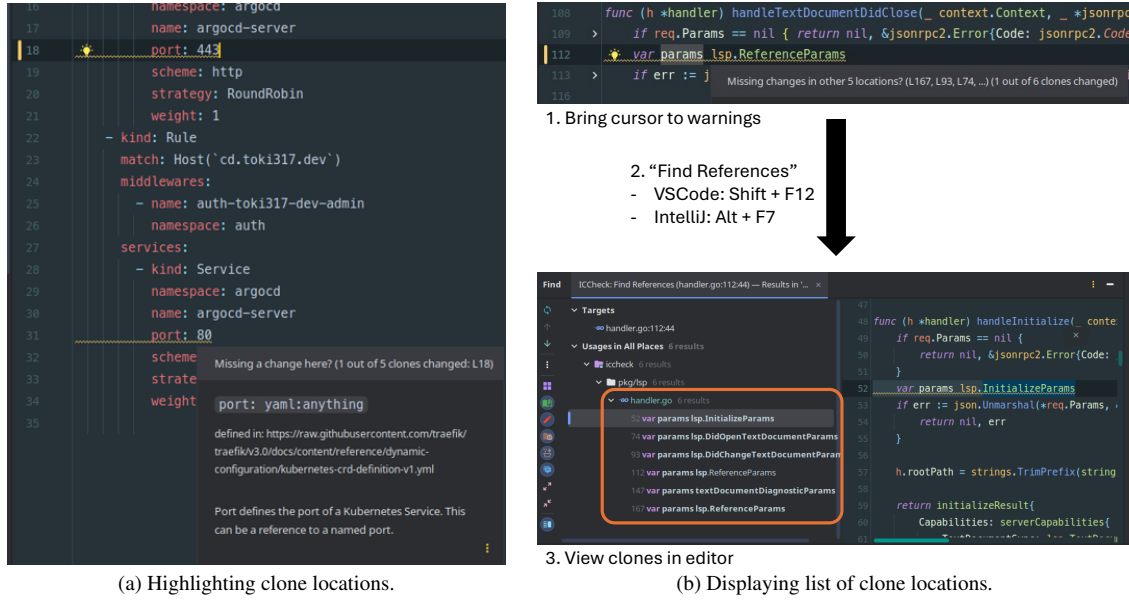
16 namespace: argocd
17 name: argocd-server
18 port: 443
19 scheme: http
20 strategy: RoundRobin
21 weight: 1
22 - kind: Rule
23 match: Host(`cd.toki317.dev`)
24 middlewares:
25 - name: auth-toki317-dev-admin
26 namespace: auth
27 services:
28 - kind: Service
29 namespace: argocd
30 name: argocd-server
31 port: 80
32 scheme
33 strate
34 weight
35

Missing a change here? (1 out of 5 clones changed: L18)

port: yaml:anything

defined in: https://raw.githubusercontent.com/traefik/traefik/v3.0/docs/content/reference/dynamic-configuration/kubernetes-crd-definition-v1.yml

Port defines the port of a Kubernetes Service. This can be a reference to a named port.

108 func (h *handler) handleTextDocumentDidClose(_ context.Context, _ *jsonrpc
109 if req.Params == nil { return nil, &jsonrpc2.Error{Code: jsonrpc2.Code
112 var params lsp.ReferenceParams
113 if err := j
116

Missing changes in other 5 locations? (L167, L93, L74, ...) (1 out of 6 clones changed)

1. Bring cursor to warnings

2. "Find References"
- VSCode: Shift + F12
- IntelliJ: Alt + F7

Find ICCheck: Find References (handler.go:112:44) — Results in '...

Targets
handler.go:112:44
Usages in All Places 6 results
iccheck 6 results
pkg/lsp 6 results
handler.go 6 results
52 var params lsp.InitializeParams
74 var params lsp.DidOpenTextDocumentParams
93 var params lsp.DidChangeTextDocumentParam
112 var params lsp.ReferenceParams
147 var params textDocumentDiagnosticParams
167 var params lsp.ReferenceParams

47
48 func (h *handler) handleInitialize(_ conte
49 if req.Params == nil {
50 return nil, &jsonrpc2.Error{Code:
51 }
52 var params lsp.InitializeParams
53 if err := json.Unmarshal(*req.Params,
54 return nil, err
55 }
56
57 h.rootPath = strings.TrimPrefix(string
58
59 return initializeResult{
60 Capabilities: serverCapabilities{
61

3. View clones in editor

(a) Highlighting clone locations.

(b) Displaying list of clone locations.